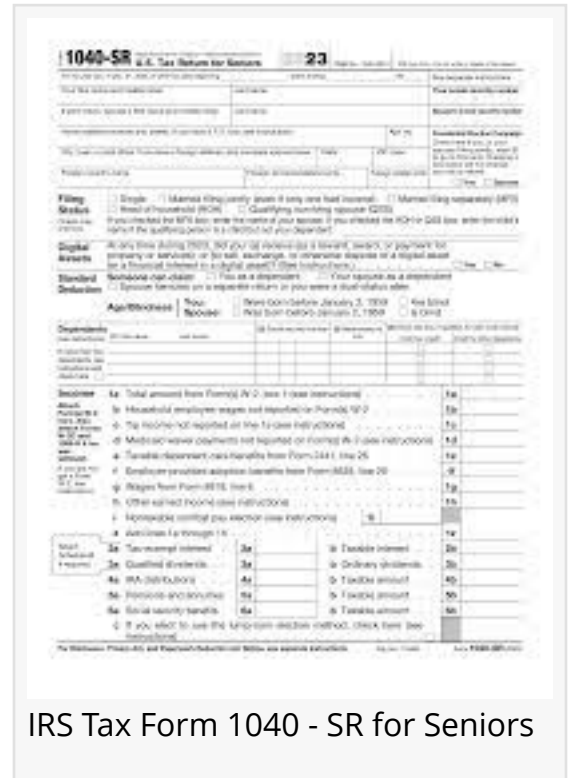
1040-SR U.S. Tax Return for Seniors 2023

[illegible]

Filing Status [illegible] Single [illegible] Married filing jointly (even if only one had income) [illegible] Married filing separately (MFS) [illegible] Head of household (HOH) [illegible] Qualifying surviving spouse (QSS) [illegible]

Digital Assets At any time during 2023, did you: (a) receive (as a reward, award, or payment for property or services); or (b) sell, exchange, or otherwise dispose of a digital asset (or a financial interest in a digital asset)? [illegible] Yes No

Standard Deduction Someone can claim: You as a dependent Your spouse as a dependent Spouse itemizes on a separate return or you were a dual-status alien

Age/Blindness You: Were born before January 2, 1959 Are blind Spouse: Was born before January 2, 1959 Is blind

Dependents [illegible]

Income 1a Total amount from Form(s) W-2, box 1 (see instructions) 1a
b Household employee wages not reported on Form(s) W-2 1b
c Tip income not reported on line 1a (see instructions) 1c
d Medicaid waiver payments not reported on Form(s) W-2 (see instructions) 1d
e Taxable dependent care benefits from Form 2441, line 26 1e
f Employer-provided adoption benefits from Form 8839, line 29 1f
g Wages from Form 8919, line 6 1g
h Other earned income (see instructions) 1h
i Nontaxable combat pay election (see instructions) 1i
z Add lines 1a through 1h 1z
2a Tax-exempt interest 2a b Taxable interest 2b
3a Qualified dividends 3a b Ordinary dividends 3b
4a IRA distributions 4a b Taxable amount 4b
5a Pensions and annuities 5a b Taxable amount 5b
6a Social security benefits 6a b Taxable amount 6b
c If you elect to use the lump-sum election method, check here (see instructions)

For Disclosure, Privacy Act, and Paperwork Reduction Act Notice, see separate instructions. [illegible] Form 1040-SR (2023)

IRS Tax Form 1040 - SR for Seniors